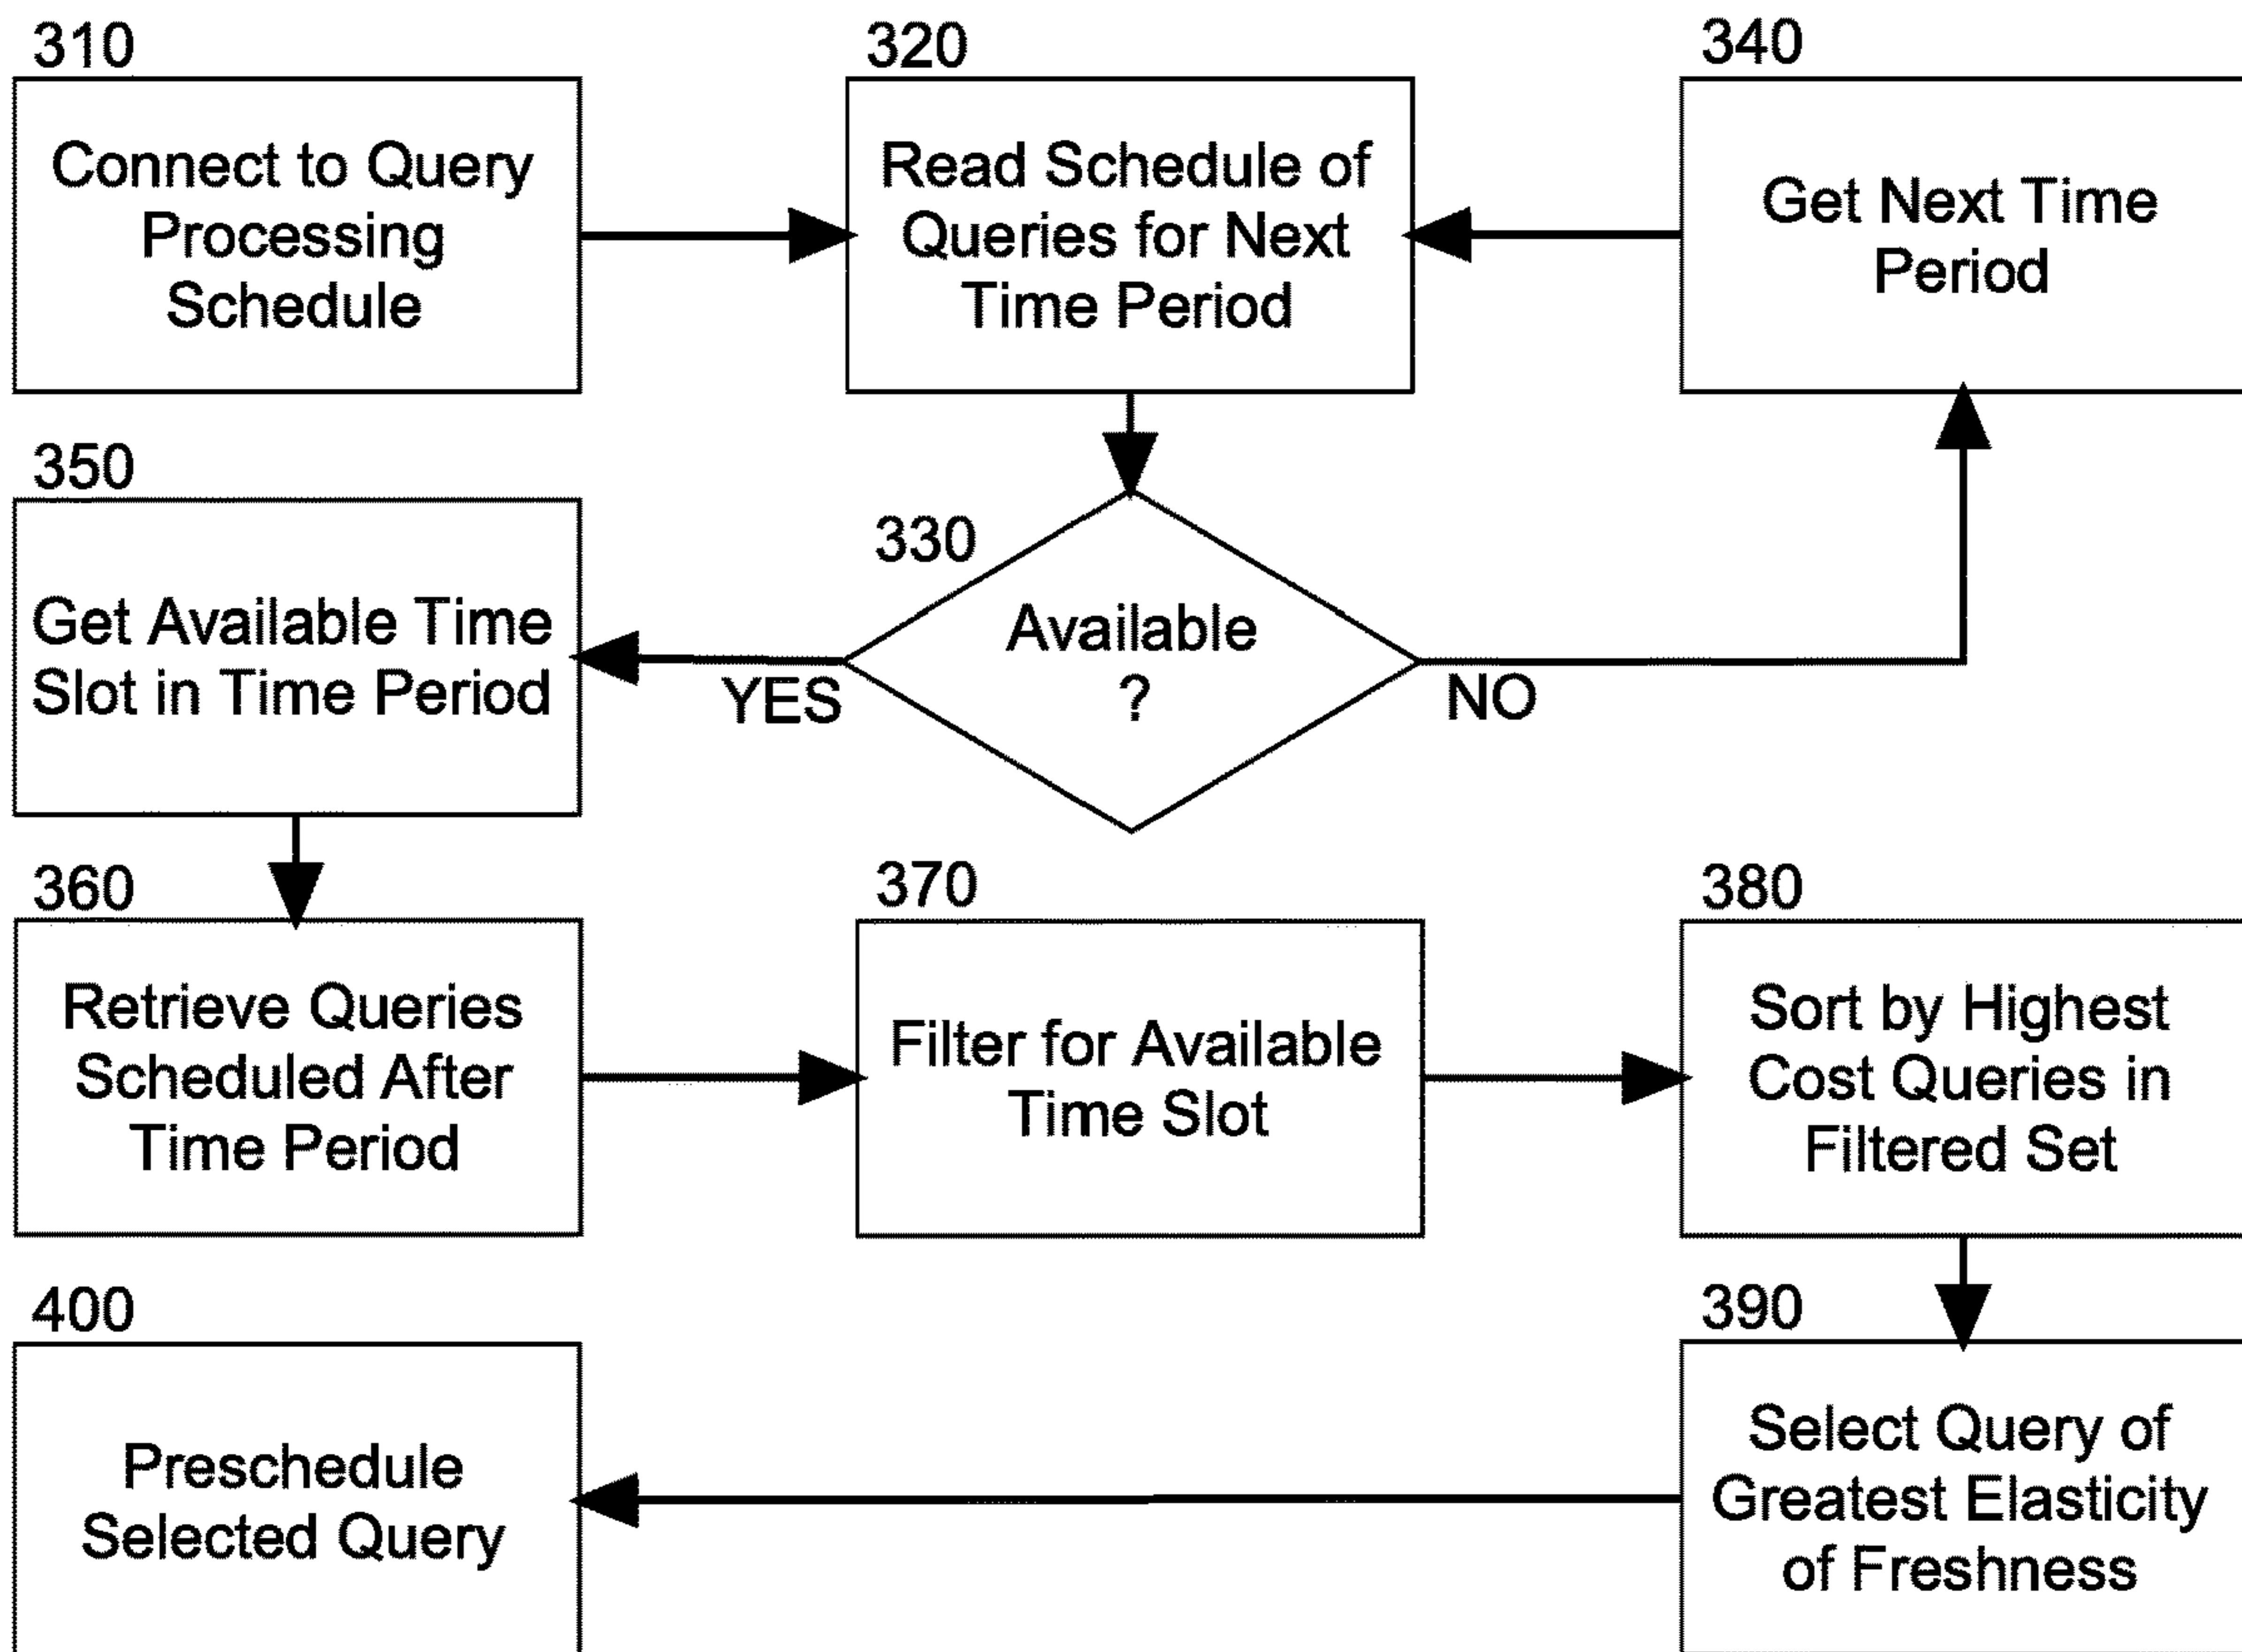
310
Connect to Query Processing Schedule

320
Read Schedule of Queries for Next Time Period

340
Get Next Time Period

350
Get Available Time Slot in Time Period

330
Available ?

YES

NO

360
Retrieve Queries Scheduled After Time Period

370
Filter for Available Time Slot

380
Sort by Highest Cost Queries in Filtered Set

400
Preschedule Selected Query

390
Select Query of Greatest Elasticity of Freshness